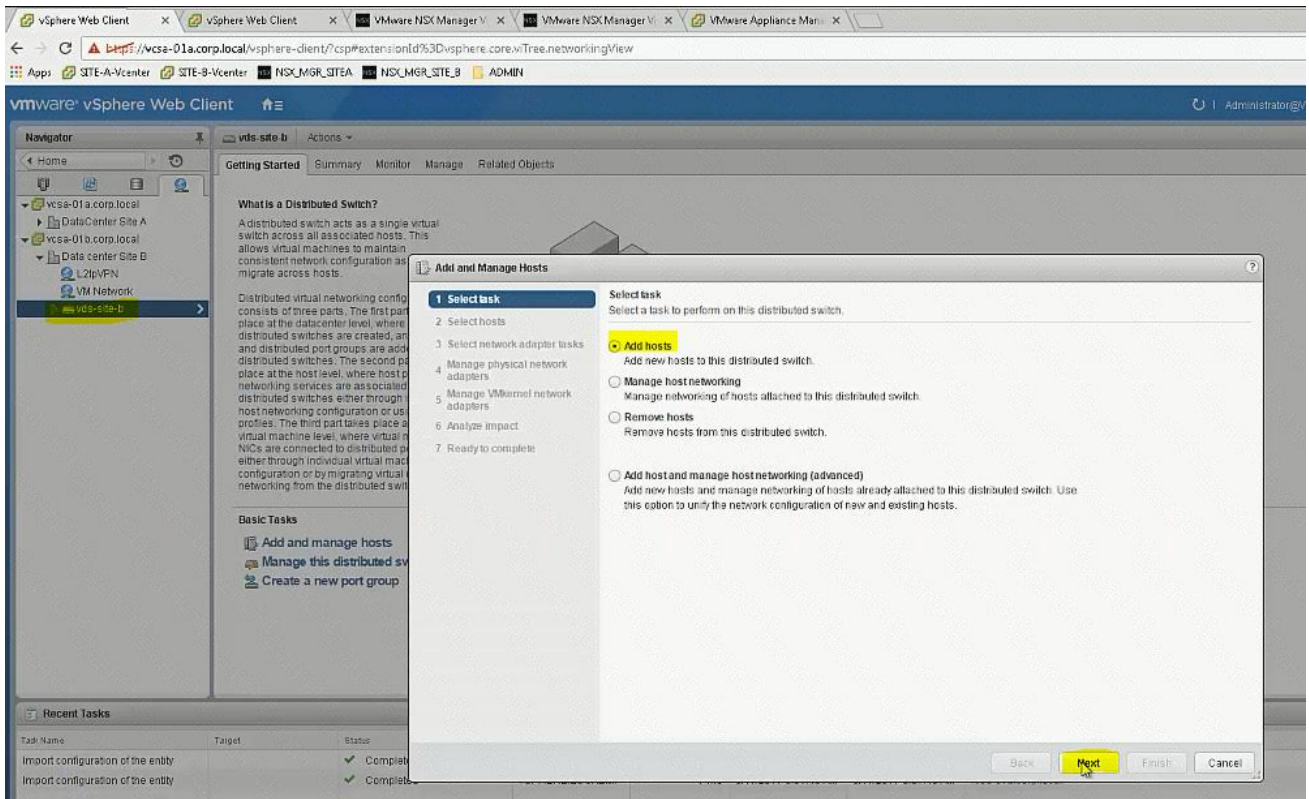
vSphere Web Client × vSphere Web Client × VMware NSX Manager V × VMware NSX Manager V × VMware Appliance Man ×

https://vcsa-01a.corp.local/vsphere-client/?csp#extensionId%3Dvsphere.core.viTree.networkingView

Apps SITE-A-Vcenter SITE-B-Vcenter NSX_MGR_SITEA NSX_MGR_SITE_B ADMIN

vmware vSphere Web Client

Administrator@V

Navigator

Home

vcsa-01a.corp.local
DataCenter Site A
vcsa-01b.corp.local
Data center Site B
L2tpVPN
VM Network
vds-site-b

vds-site-b Actions

Getting Started Summary Monitor Manage Related Objects

What is a Distributed Switch?

A distributed switch acts as a single virtual switch across all associated hosts. This allows virtual machines to maintain consistent network configuration as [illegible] migrate across hosts.

Distributed virtual networking config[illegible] consists of three parts. The first part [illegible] place at the datacenter level, where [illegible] distributed switches are created, an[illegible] and distributed port groups are add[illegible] distributed switches. The second p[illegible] place at the host level, where host p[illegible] networking services are associated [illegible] distributed switches either through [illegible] host networking configuration or us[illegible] profiles. The third part takes place a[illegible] virtual machine level, where virtual m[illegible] NICs are connected to distributed p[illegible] either through individual virtual mac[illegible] configuration or by migrating virtual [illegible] networking from the distributed swit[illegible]

Basic Tasks

Add and manage hosts
Manage this distributed sv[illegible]
Create a new port group

Add and Manage Hosts

1 Select task
2 Select hosts
3 Select network adapter tasks
4 Manage physical network adapters
5 Manage VMkernel network adapters
6 Analyze impact
7 Ready to complete

Select task
Select a task to perform on this distributed switch.

Add hosts
Add new hosts to this distributed switch.

Manage host networking
Manage networking of hosts attached to this distributed switch.

Remove hosts
Remove hosts from this distributed switch.

Add host and manage host networking (advanced)
Add new hosts and manage networking of hosts already attached to this distributed switch. Use this option to unify the network configuration of new and existing hosts.

Back Next Finish Cancel

Recent Tasks

| Task Name | Target | Status |
|---|---|---|
| Import configuration of the entity | | Complete |
| Import configuration of the entity | | Complete |